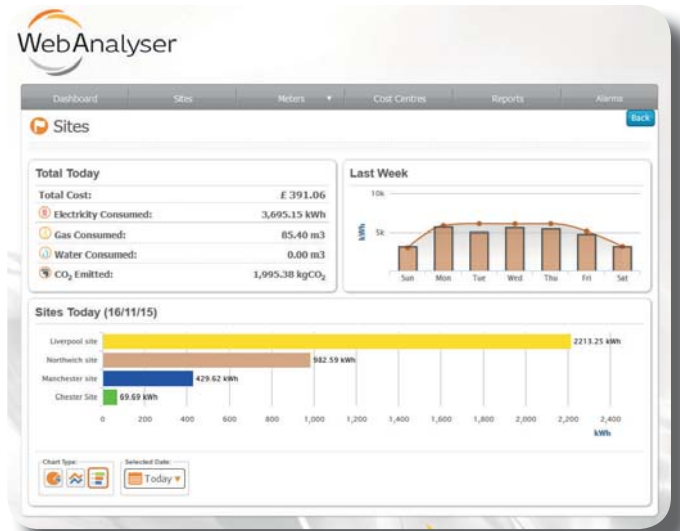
WebAnalyser

Dashboard | Sites | Meters ▼ | Cost Centres | Reports | Alarms

Sites

Back

Total Today

| | |
|---|---|
| Total Cost: | £ 391.06 |
| Electricity Consumed: | 3,695.15 kWh |
| Gas Consumed: | 85.40 m3 |
| Water Consumed: | 0.00 m3 |
| $CO_2$ Emitted: | 1,995.38 kg$CO_2$ |

Last Week

10k

5k

kWh

Sun Mon Tue Wed Thu Fri Sat

Sites Today (16/11/15)

Liverpool site 2213.25 kWh

Northwich site 982.59 kWh

Manchester site 429.62 kWh

Chester Site 69.69 kWh

0 200 400 600 800 1,000 1,200 1,400 1,600 1,800 2,000 2,200 2,400

kWh

Chart Type:

Selected Date:

Today ▼